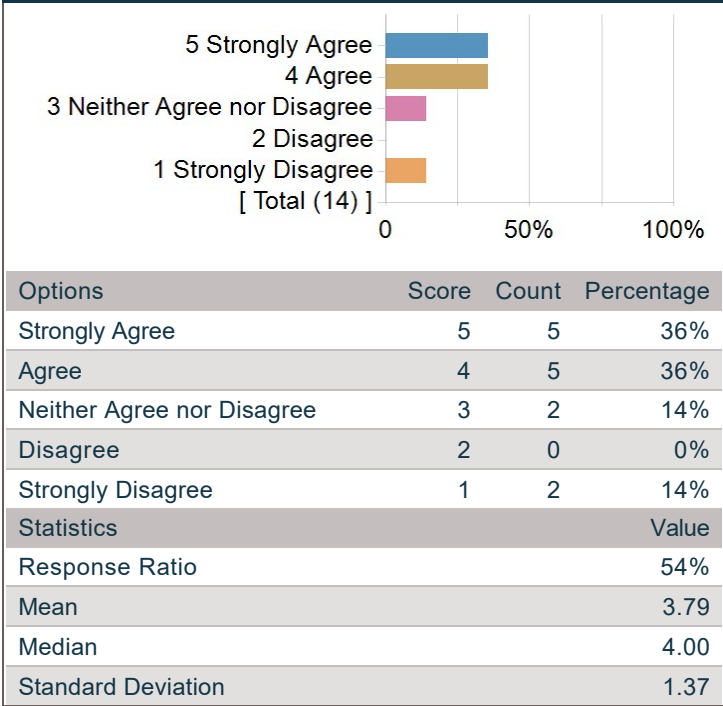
5 Strongly Agree
4 Agree
3 Neither Agree nor Disagree
2 Disagree
1 Strongly Disagree
[ Total (14) ]
0 50% 100%

| Options | Score | Count | Percentage |
|---|---|---|---|
| Strongly Agree | 5 | 5 | 36% |
| Agree | 4 | 5 | 36% |
| Neither Agree nor Disagree | 3 | 2 | 14% |
| Disagree | 2 | 0 | 0% |
| Strongly Disagree | 1 | 2 | 14% |

| Statistics | Value |
|---|---|
| Response Ratio | 54% |
| Mean | 3.79 |
| Median | 4.00 |
| Standard Deviation | 1.37 |